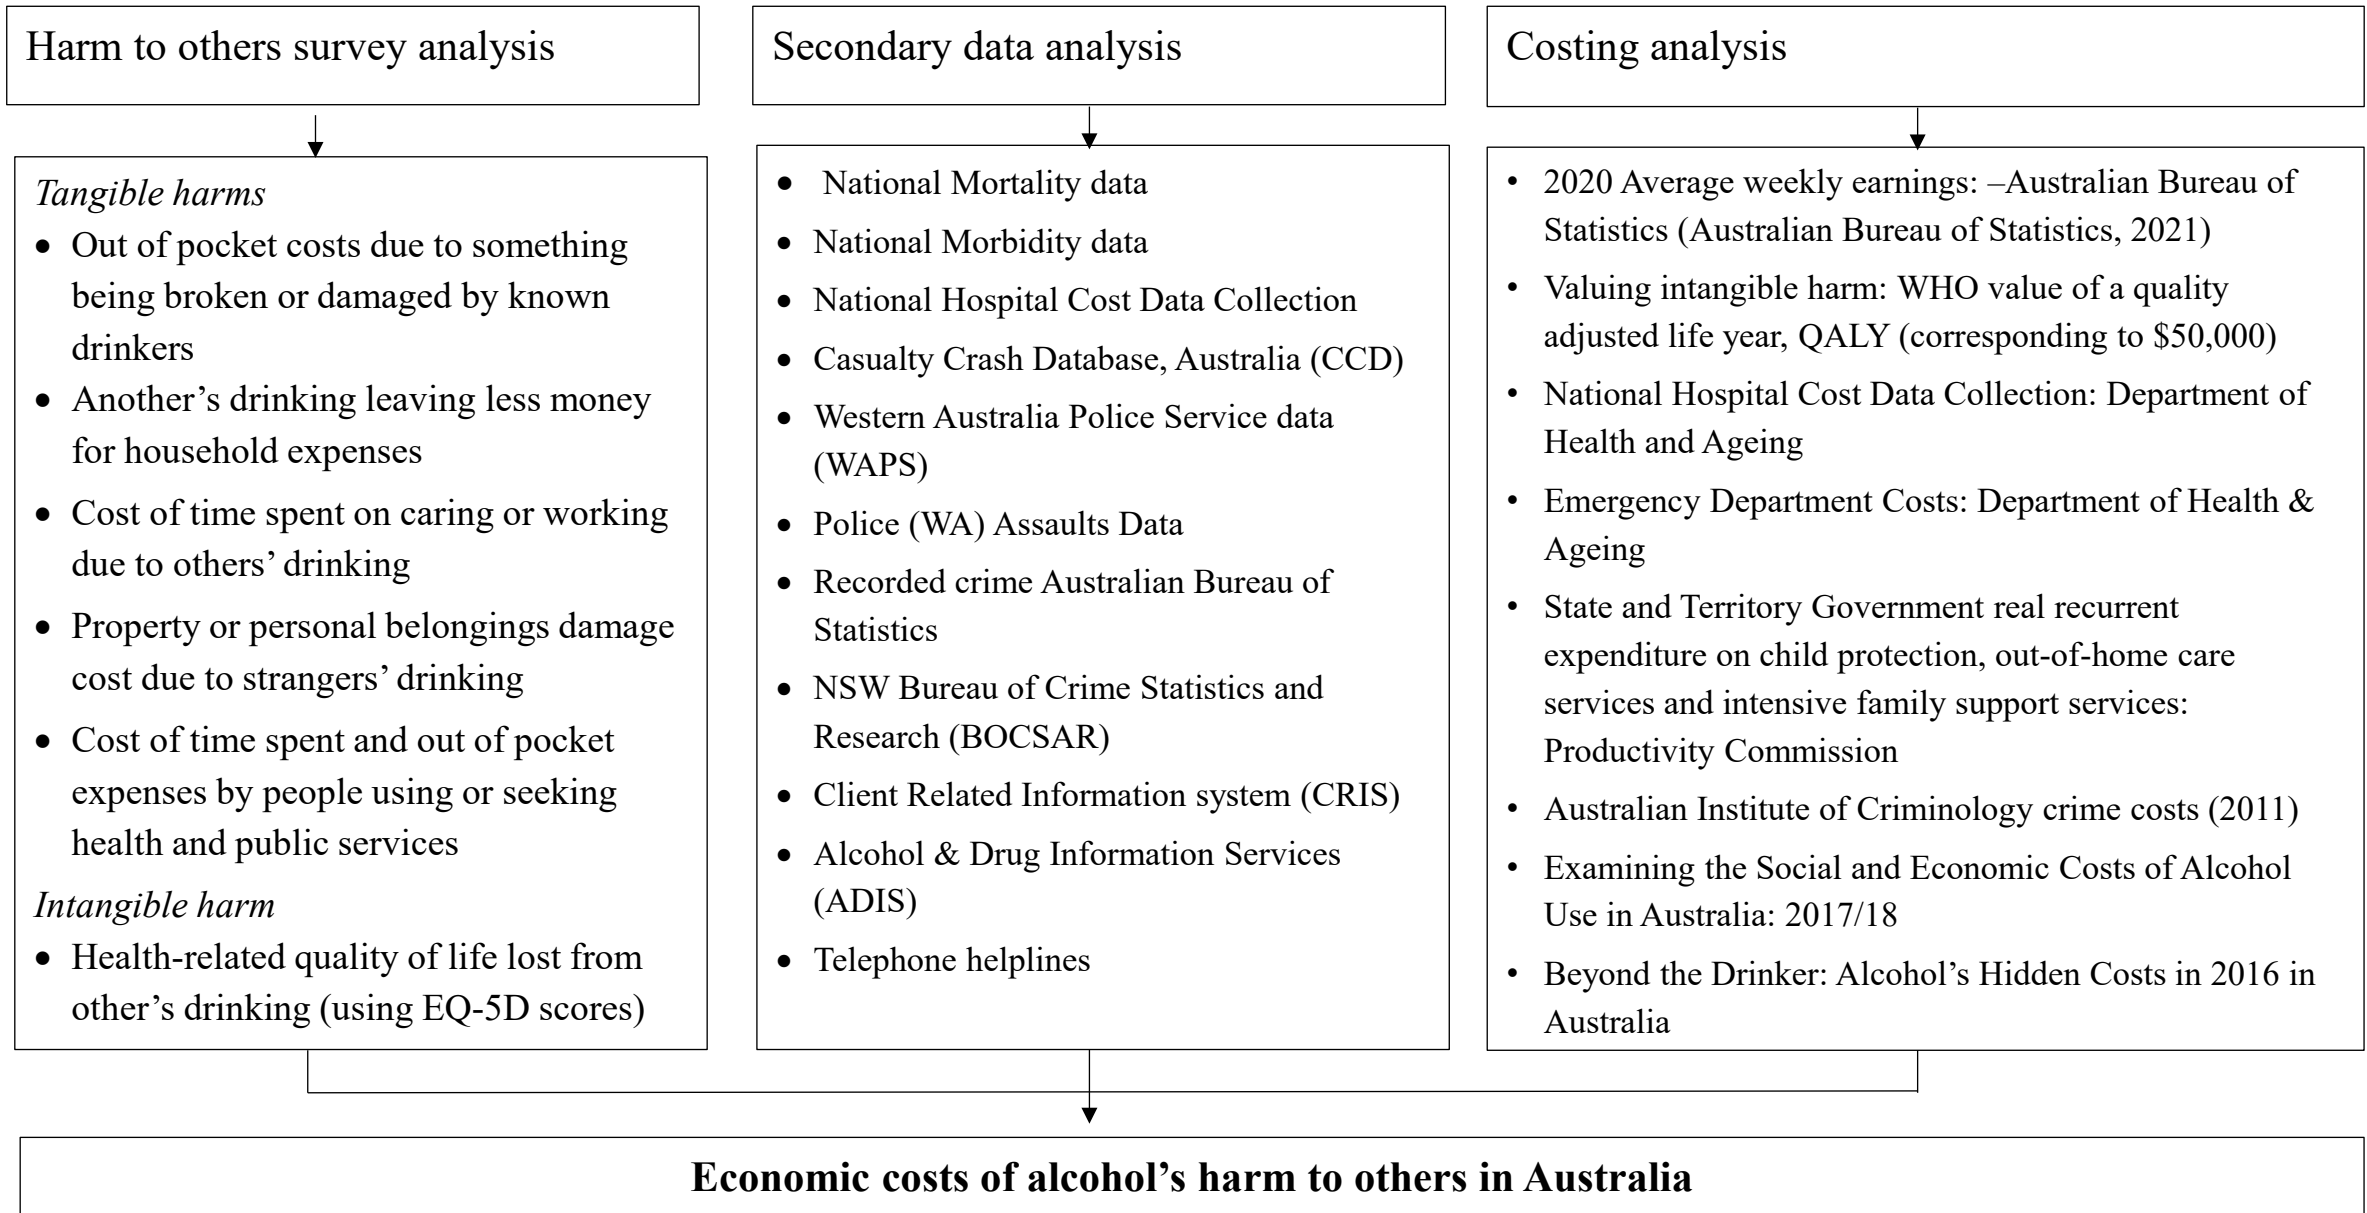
Harm to others survey analysis

Tangible harms

- Out of pocket costs due to something being broken or damaged by known drinkers
- Another's drinking leaving less money for household expenses
- Cost of time spent on caring or working due to others' drinking
- Property or personal belongings damage cost due to strangers' drinking
- Cost of time spent and out of pocket expenses by people using or seeking health and public services

Intangible harm

- Health-related quality of life lost from other's drinking (using EQ-5D scores)

Secondary data analysis

- National Mortality data
- National Morbidity data
- National Hospital Cost Data Collection
- Casualty Crash Database, Australia (CCD)
- Western Australia Police Service data (WAPS)
- Police (WA) Assaults Data
- Recorded crime Australian Bureau of Statistics
- NSW Bureau of Crime Statistics and Research (BOCSAR)
- Client Related Information system (CRIS)
- Alcohol & Drug Information Services (ADIS)
- Telephone helplines

Costing analysis

- 2020 Average weekly earnings: –Australian Bureau of Statistics (Australian Bureau of Statistics, 2021)
- Valuing intangible harm: WHO value of a quality adjusted life year, QALY (corresponding to $50,000)
- National Hospital Cost Data Collection: Department of Health and Ageing
- Emergency Department Costs: Department of Health & Ageing
- State and Territory Government real recurrent expenditure on child protection, out-of-home care services and intensive family support services: Productivity Commission
- Australian Institute of Criminology crime costs (2011)
- Examining the Social and Economic Costs of Alcohol Use in Australia: 2017/18
- Beyond the Drinker: Alcohol's Hidden Costs in 2016 in Australia

Economic costs of alcohol's harm to others in Australia